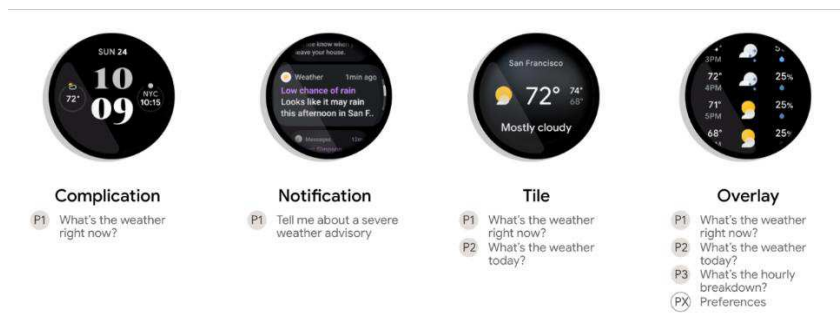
SUN 24
10
09
72°
NYC 10:15

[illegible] know when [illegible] leave your house.
Weather 1min ago
Low chance of rain
Looks like it may rain this afternoon in San F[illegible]
Messages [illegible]

San Francisco
72° 74° 68°
Mostly cloudy

3PM 5°
72° 4PM 25%
71° 5PM 25%
68° 25%

Complication
P1 What's the weather right now?

Notification
P1 Tell me about a severe weather advisory

Tile
P1 What's the weather right now?
P2 What's the weather today?

Overlay
P1 What's the weather right now?
P2 What's the weather today?
P3 What's the hourly breakdown?
PX Preferences